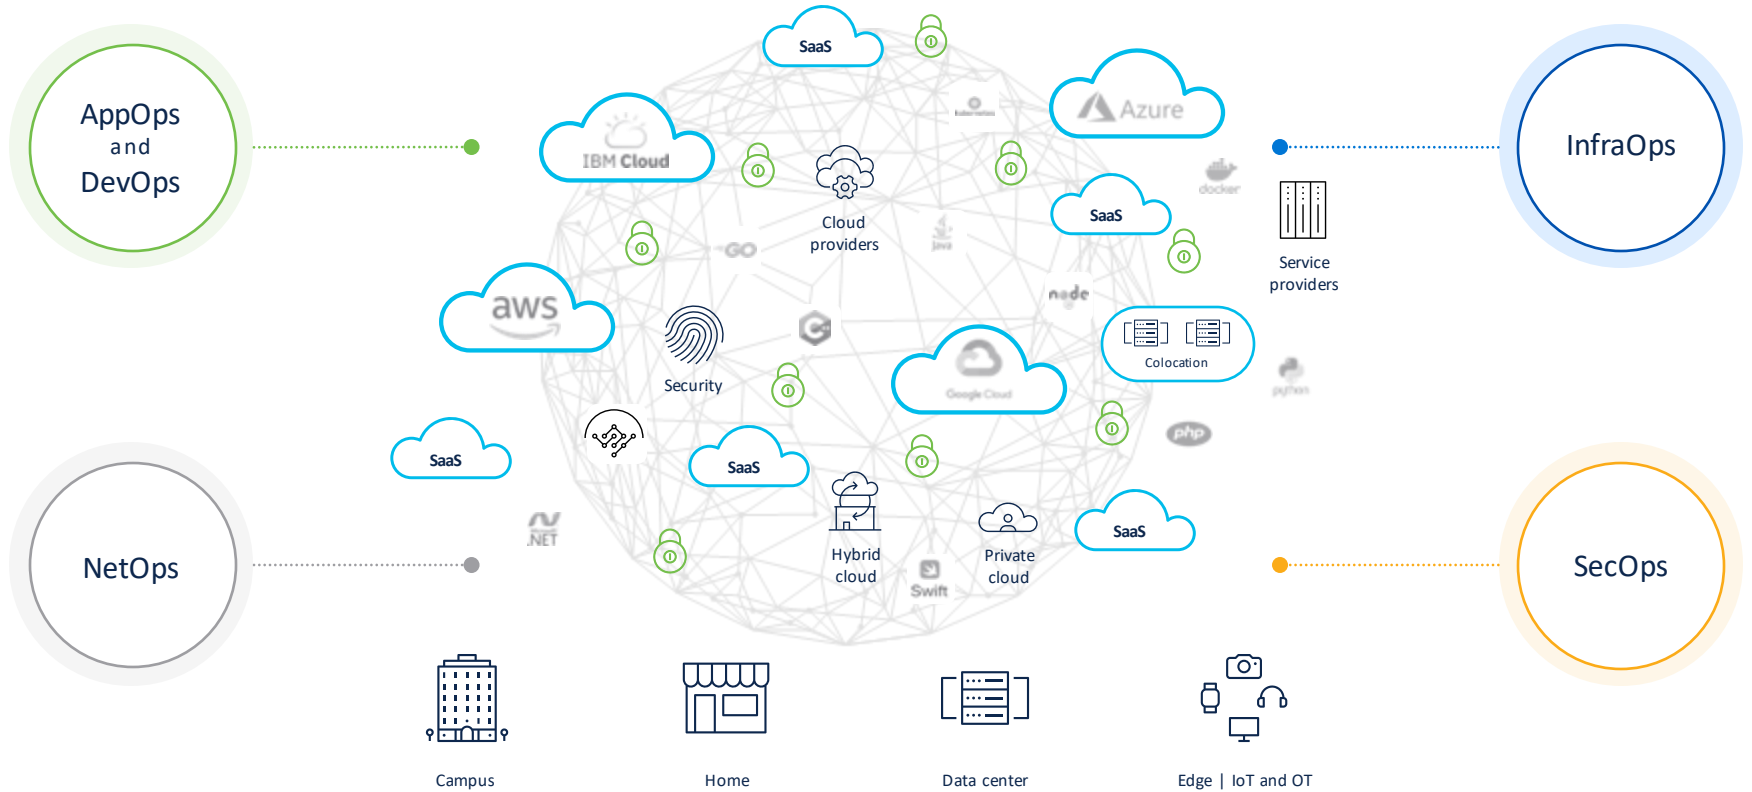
AppOps
and
DevOps

SaaS

IBM Cloud

Azure

InfraOps

Cloud providers

SaaS

GO

java

docker

Service providers

aws

Security

node

Colocation

Google Cloud

python

php

SaaS

SaaS

NetOps

.NET

Hybrid cloud

Swift

Private cloud

SaaS

SecOps

Campus

Home

Data center

Edge | IoT and OT